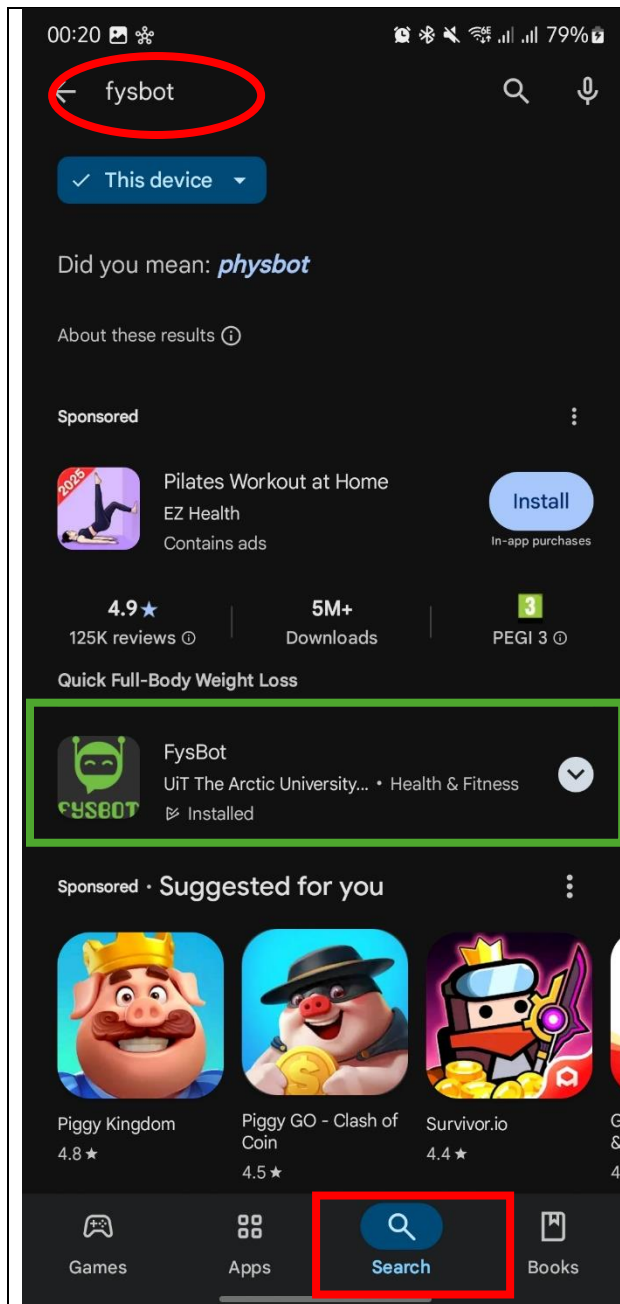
00:20 79%

fysbot

This device

Did you mean: physbot

About these results

Sponsored

2025

Pilates Workout at Home
EZ Health
Contains ads

Install
In-app purchases

4.9★
125K reviews

5M+
Downloads

3
PEGI 3

Quick Full-Body Weight Loss

FYSBOT

FysBot
UiT The Arctic University... • Health & Fitness
Installed

Sponsored · Suggested for you

Piggy Kingdom
4.8★

Piggy GO - Clash of Coin
4.5★

Survivor.io
4.4★

Games

Apps

Search

Books